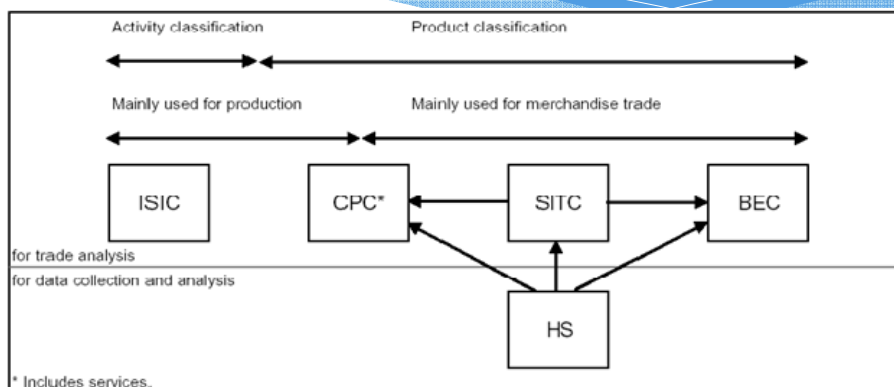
Activity classification

Product classification

Mainly used for production

Mainly used for merchandise trade

ISIC

CPC*

SITC

BEC

for trade analysis

for data collection and analysis

HS

* Includes services.